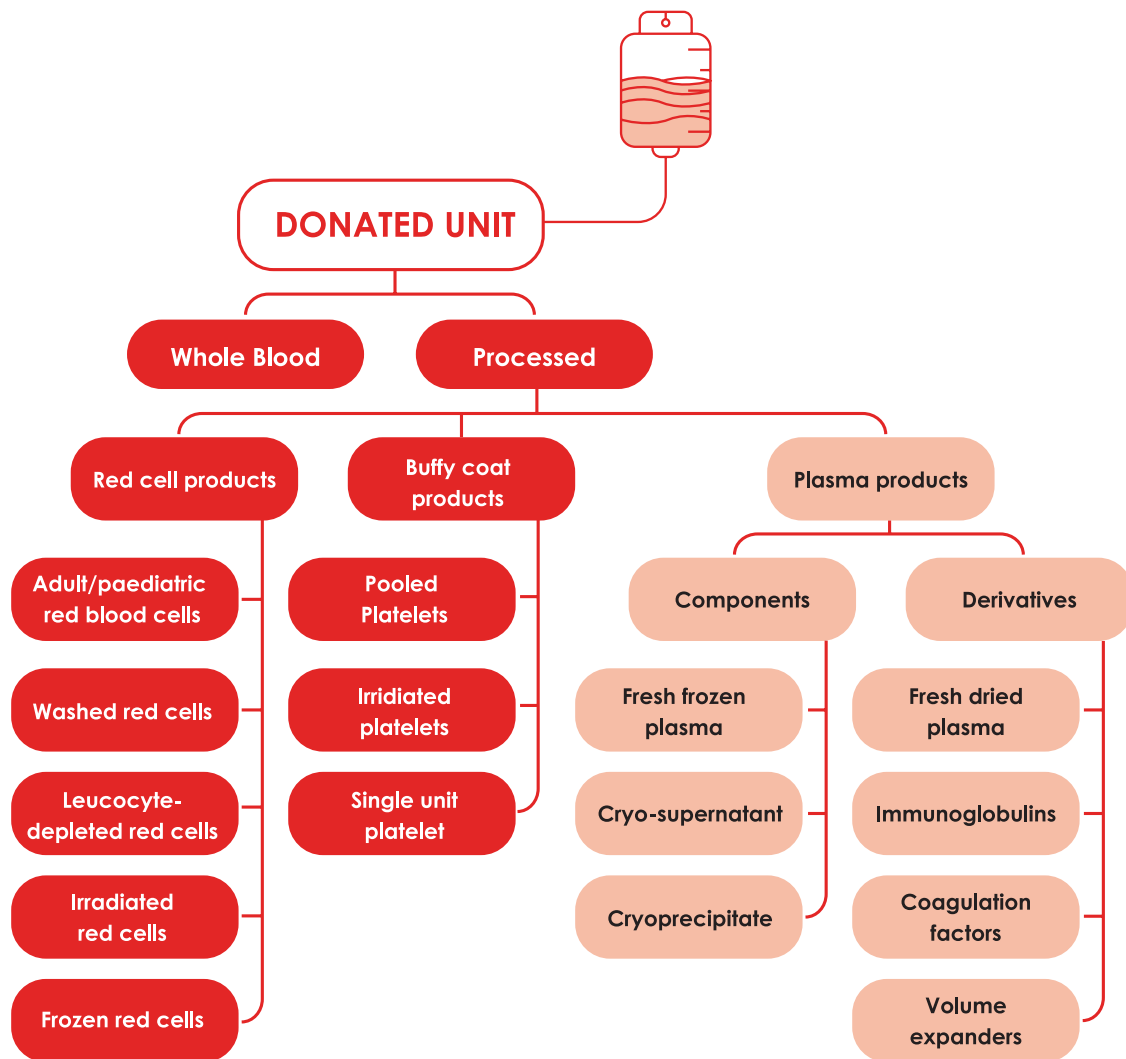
DONATED UNIT

Whole Blood

Processed

Red cell products

Buffy coat products

Plasma products

Adult/paediatric red blood cells

Washed red cells

Leucocyte-depleted red cells

Irradiated red cells

Frozen red cells

Pooled Platelets

Irridiated platelets

Single unit platelet

Components

Derivatives

Fresh frozen plasma

Cryo-supernatant

Cryoprecipitate

Fresh dried plasma

Immunoglobulins

Coagulation factors

Volume expanders